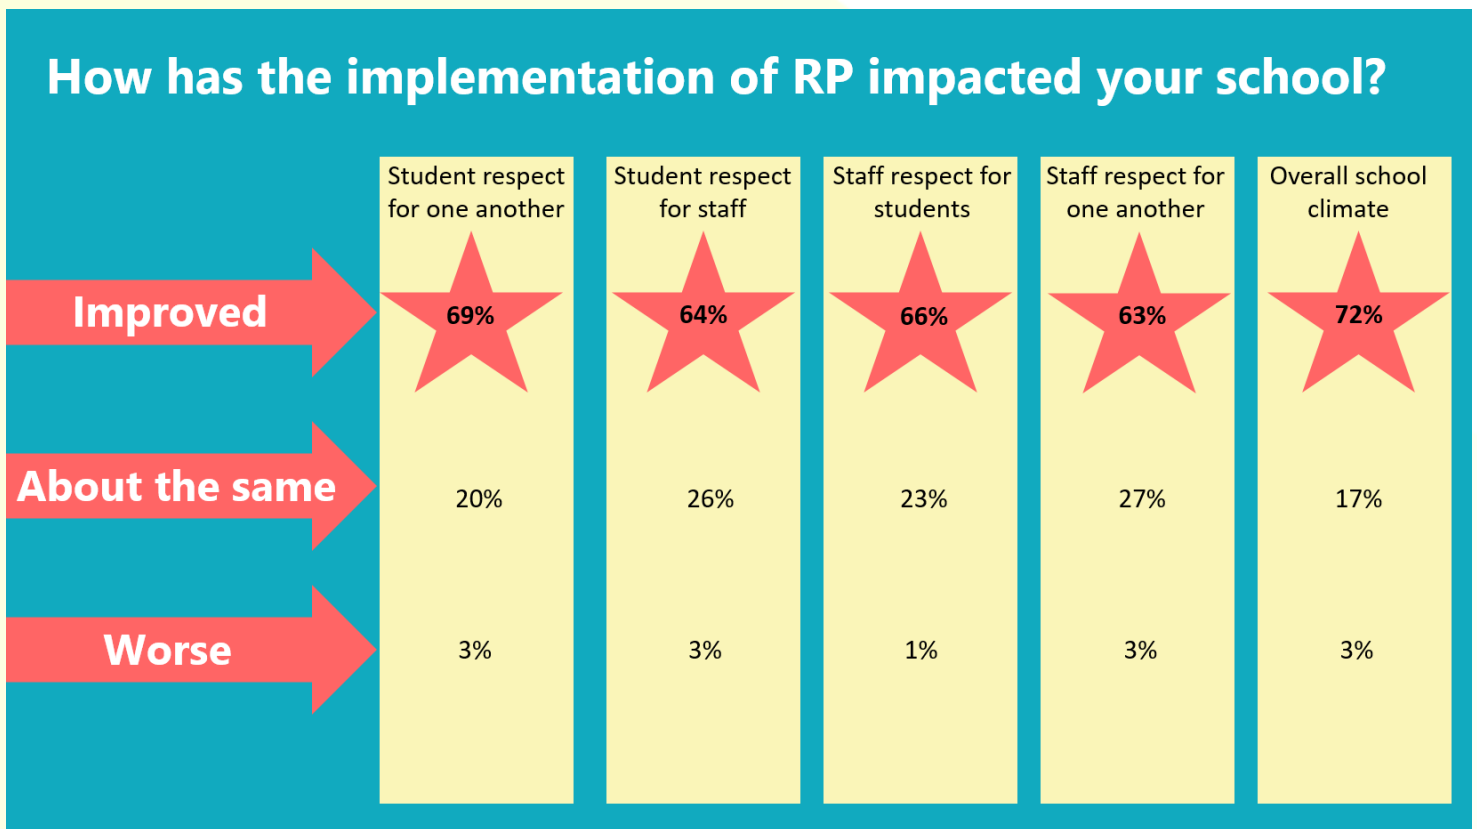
How has the implementation of RP impacted your school?

| | Student respect for one another | Student respect for staff | Staff respect for students | Staff respect for one another | Overall school climate |
|---|---|---|---|---|---|
| Improved | 69% | 64% | 66% | 63% | 72% |
| About the same | 20% | 26% | 23% | 27% | 17% |
| Worse | 3% | 3% | 1% | 3% | 3% |